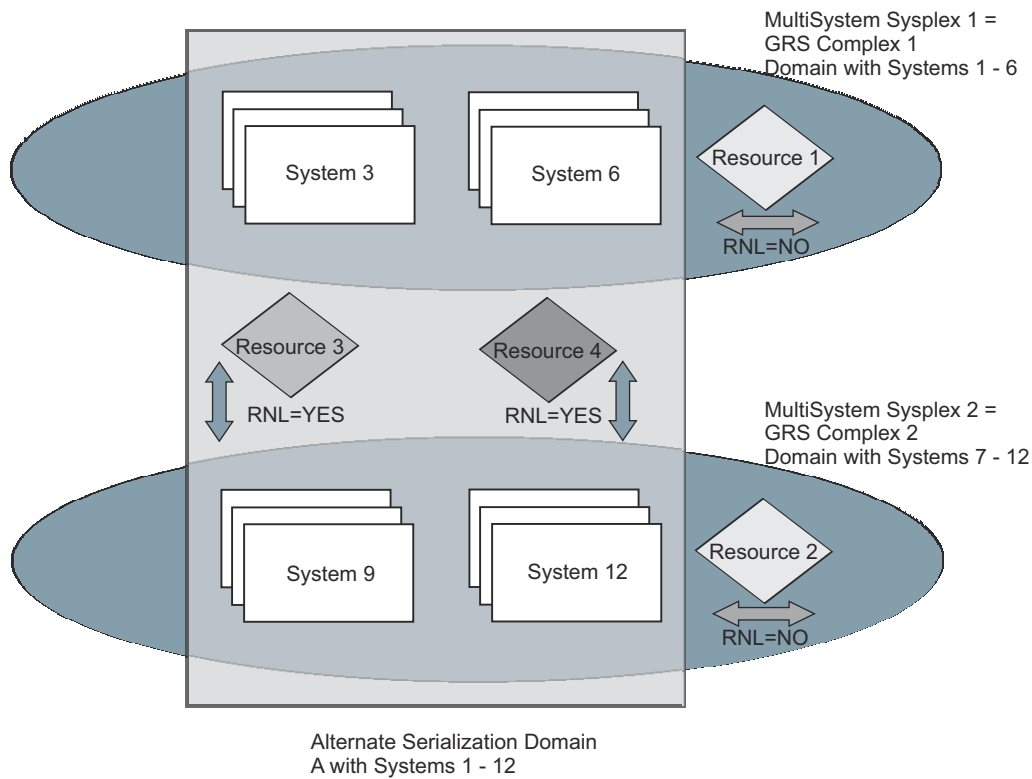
MultiSystem Sysplex 1 =
GRS Complex 1
Domain with Systems 1 - 6

System 3

System 6

Resource 1

RNL=NO

Resource 3

RNL=YES

Resource 4

RNL=YES

MultiSystem Sysplex 2 =
GRS Complex 2
Domain with Systems 7 - 12

System 9

System 12

Resource 2

RNL=NO

Alternate Serialization Domain
A with Systems 1 - 12